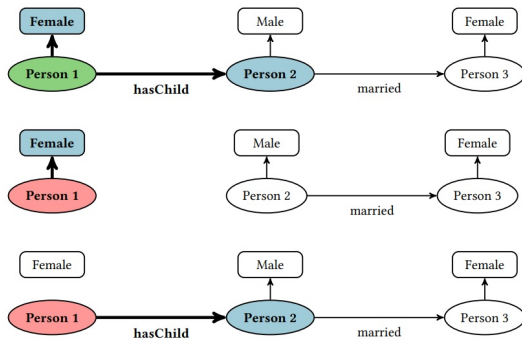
Female

Person 1

hasChild

Male

Person 2

married

Female

Person 3

Female

Person 1

Male

Person 2

married

Female

Person 3

Female

Person 1

hasChild

Male

Person 2

married

Female

Person 3